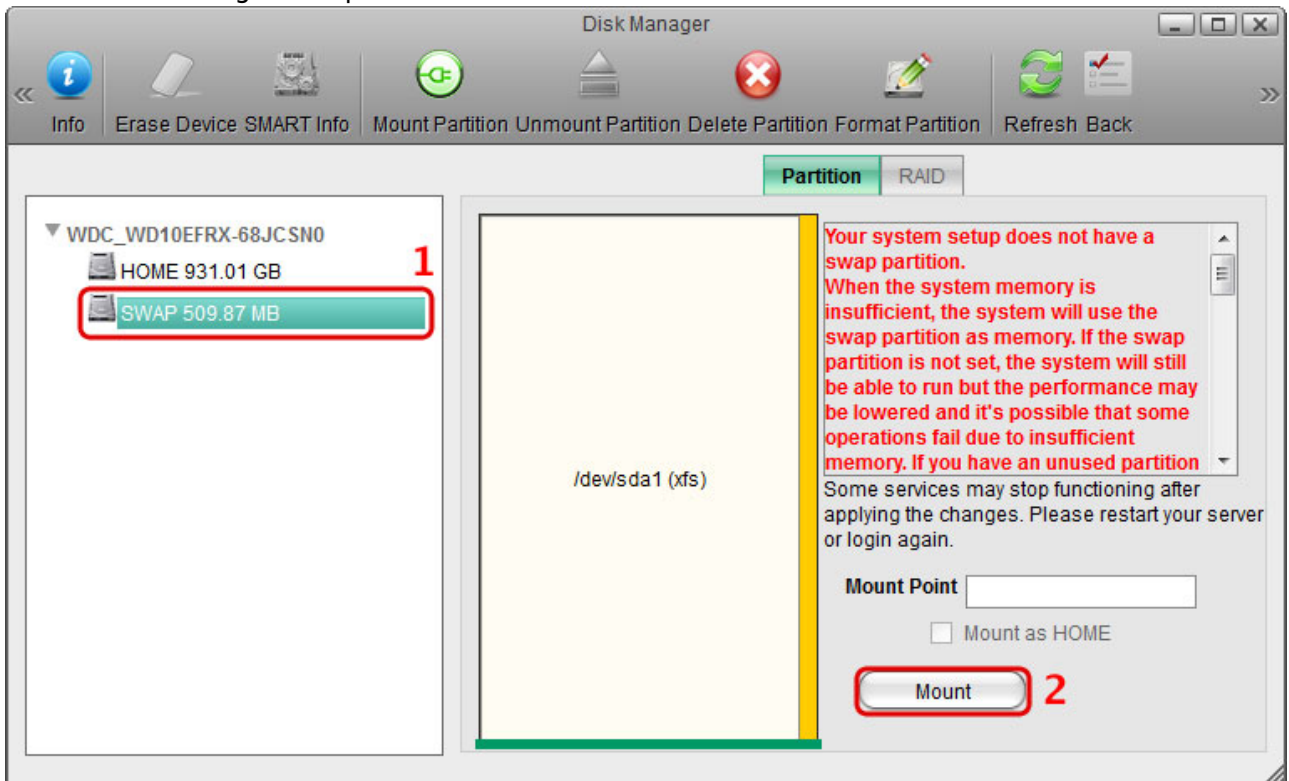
Disk Manager

Info Erase Device SMART Info Mount Partition Unmount Partition Delete Partition Format Partition Refresh Back

Partition RAID

WDC_WD10EFRX-68JCSN0
HOME 931.01 GB
SWAP 509.87 MB

1

/dev/sda1 (xfs)

Your system setup does not have a swap partition.
When the system memory is insufficient, the system will use the swap partition as memory. If the swap partition is not set, the system will still be able to run but the performance may be lowered and it's possible that some operations fail due to insufficient memory. If you have an unused partition

Some services may stop functioning after applying the changes. Please restart your server or login again.

Mount Point

Mount as HOME

Mount

2